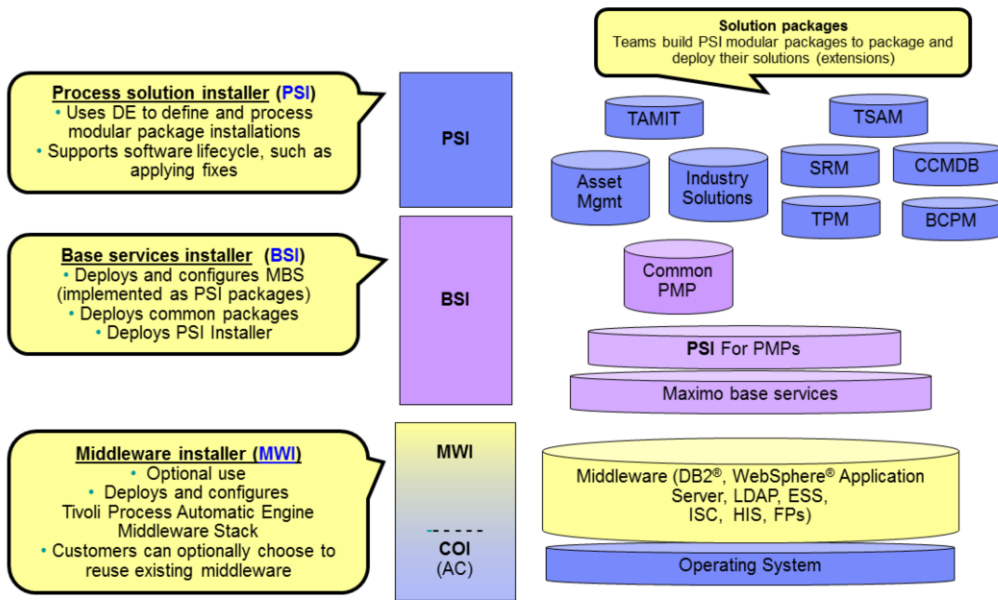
Process solution installer (PSI)
• Uses DE to define and process modular package installations
• Supports software lifecycle, such as applying fixes

Base services installer (BSI)
• Deploys and configures MBS (implemented as PSI packages)
• Deploys common packages
• Deploys PSI Installer

Middleware installer (MWI)
• Optional use
• Deploys and configures Tivoli Process Automatic Engine Middleware Stack
• Customers can optionally choose to reuse existing middleware

PSI

BSI

MWI

COI
(AC)

Solution packages
Teams build PSI modular packages to package and deploy their solutions (extensions)

TAMIT

TSAM

Asset Mgmt

Industry Solutions

SRM

CCMDB

TPM

BCPM

Common PMP

PSI For PMPs

Maximo base services

Middleware (DB2®, WebSphere® Application Server, LDAP, ESS, ISC, HIS, FPs)

Operating System